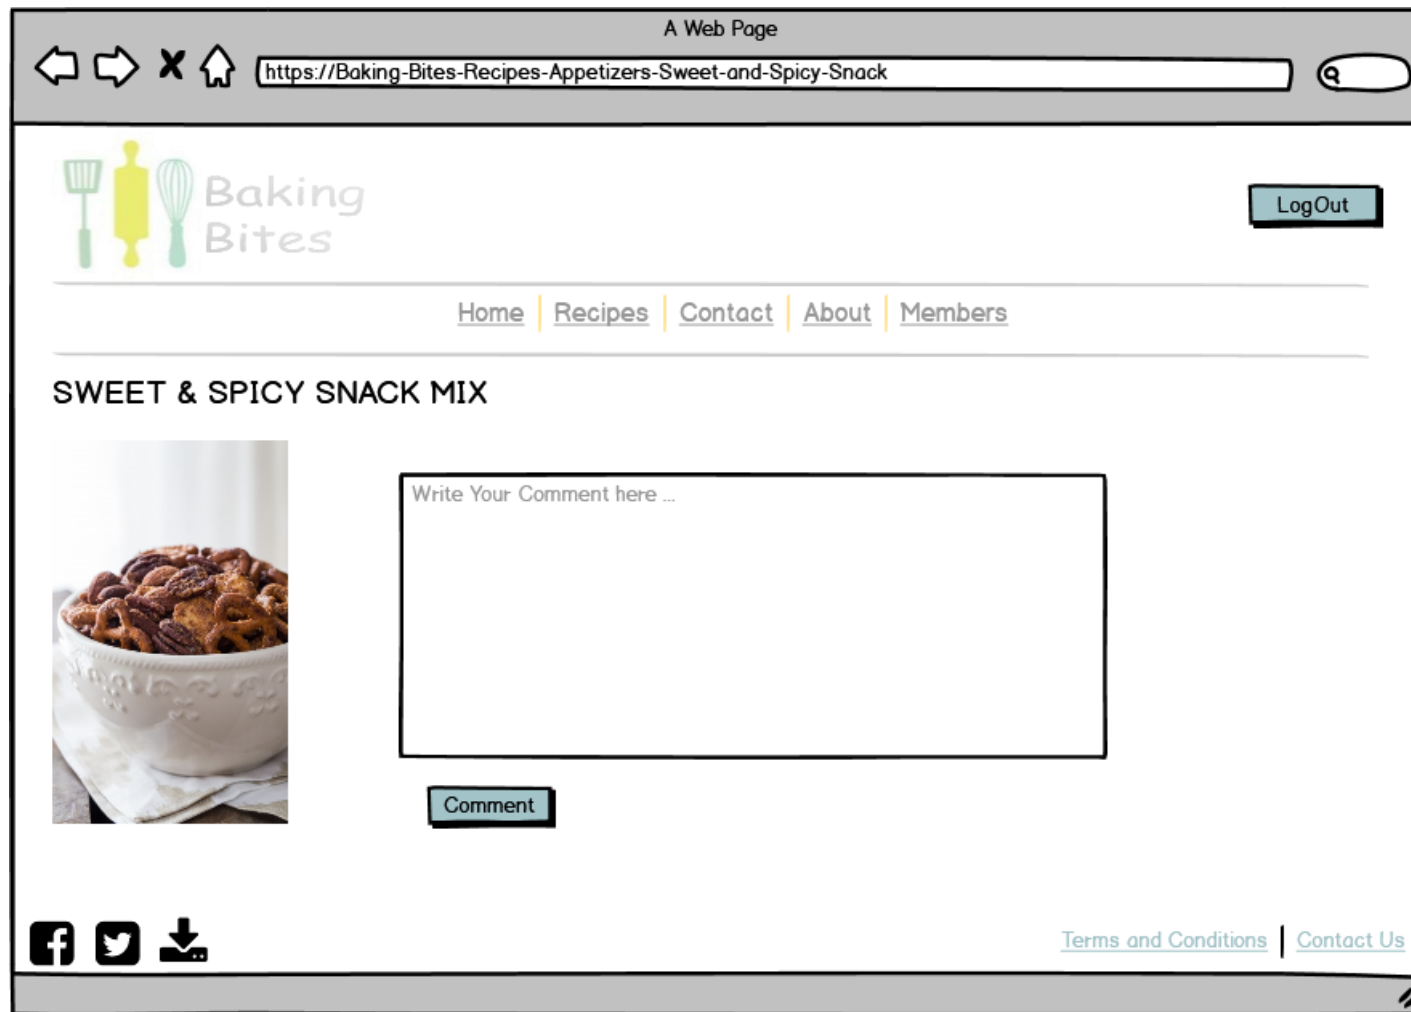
A Web Page

https://Baking-Bites-Recipes-Appetizers-Sweet-and-Spicy-Snack

Baking Bites

LogOut

Home | Recipes | Contact | About | Members

SWEET & SPICY SNACK MIX

Write Your Comment here ...

Comment

Terms and Conditions | Contact Us